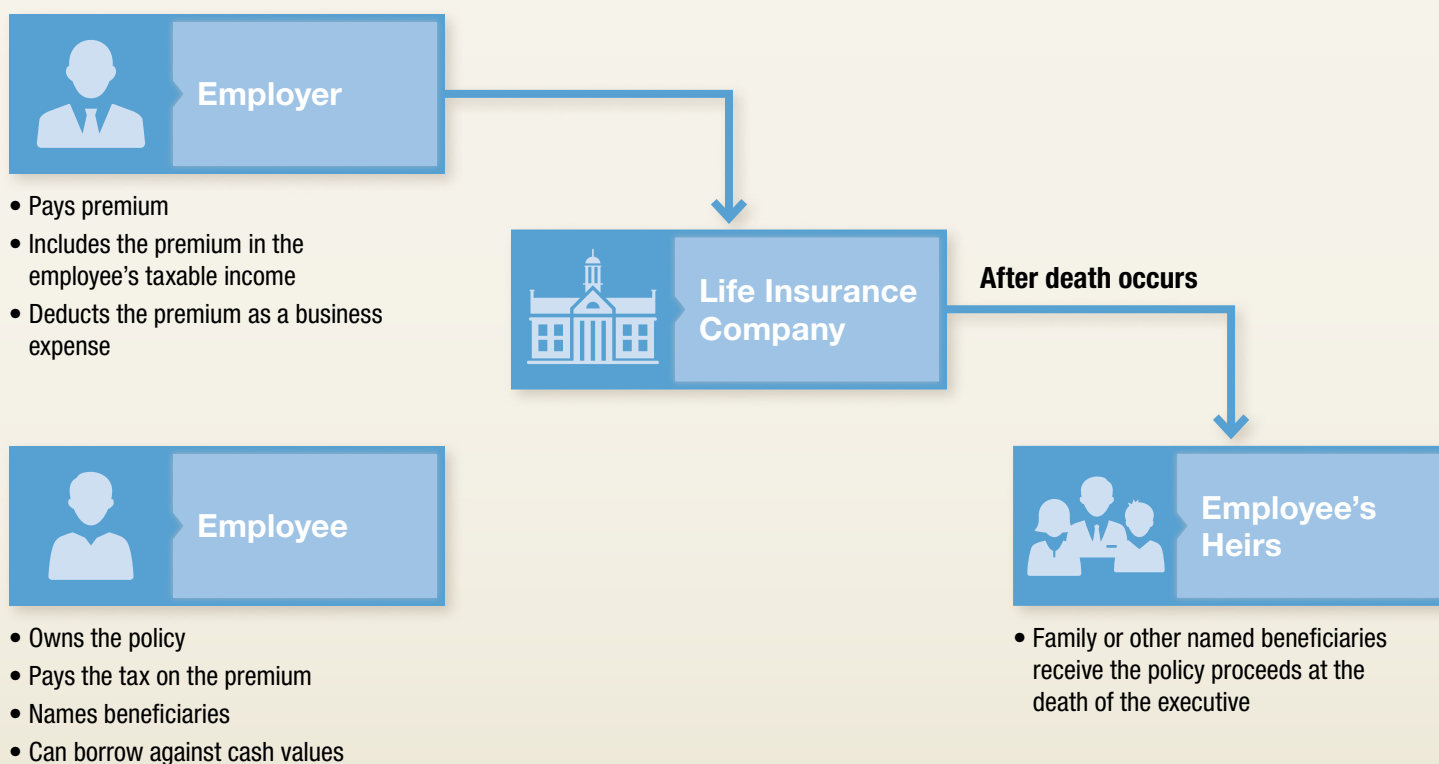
Employer

• Pays premium
• Includes the premium in the employee's taxable income
• Deducts the premium as a business expense

Life Insurance Company

After death occurs

Employee

• Owns the policy
• Pays the tax on the premium
• Names beneficiaries
• Can borrow against cash values

Employee's Heirs

• Family or other named beneficiaries receive the policy proceeds at the death of the executive